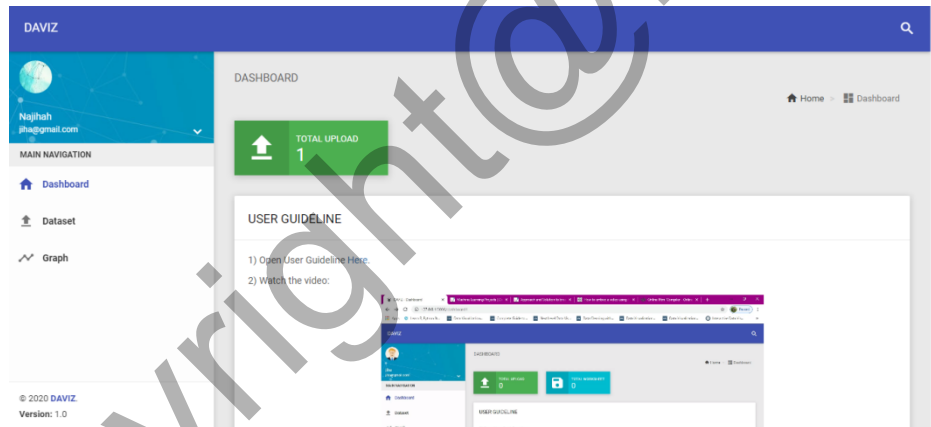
DAVIZ

Najihah
jiha@gmail.com

MAIN NAVIGATION

Dashboard

Dataset

Graph

© 2020 DAVIZ.
Version: 1.0

DASHBOARD

Home > Dashboard

TOTAL UPLOAD
1

USER GUIDELINE

1) Open User Guideline Here.

2) Watch the video:

DAVIZ

DASHBOARD

TOTAL UPLOAD
0

TOTAL ANNOTATED
0

MAIN NAVIGATION

Dashboard

Dataset

USER GUIDELINE

vright@